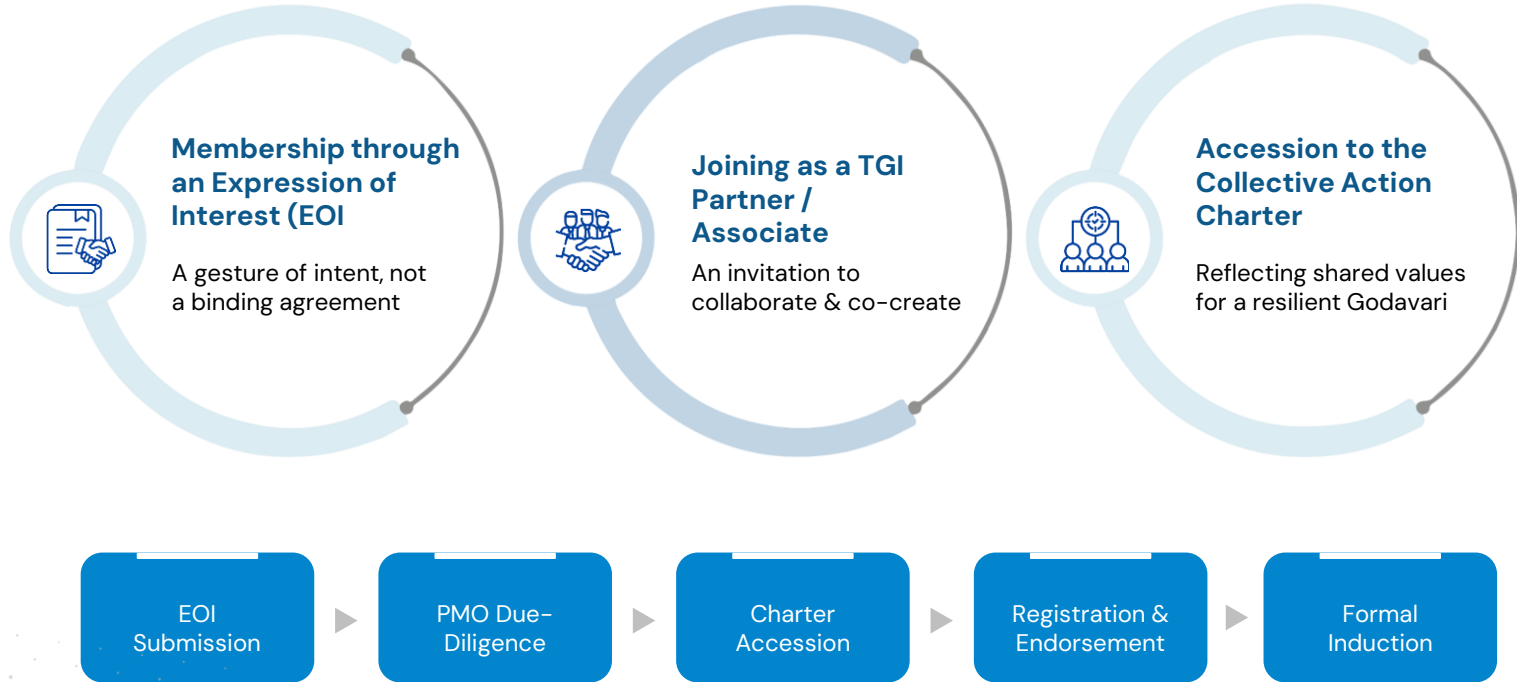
Membership through an Expression of Interest (EOI

A gesture of intent, not a binding agreement

Joining as a TGI Partner / Associate

An invitation to collaborate & co-create

Accession to the Collective Action Charter

Reflecting shared values for a resilient Godavari

EOI Submission

PMO Due-Diligence

Charter Accession

Registration & Endorsement

Formal Induction